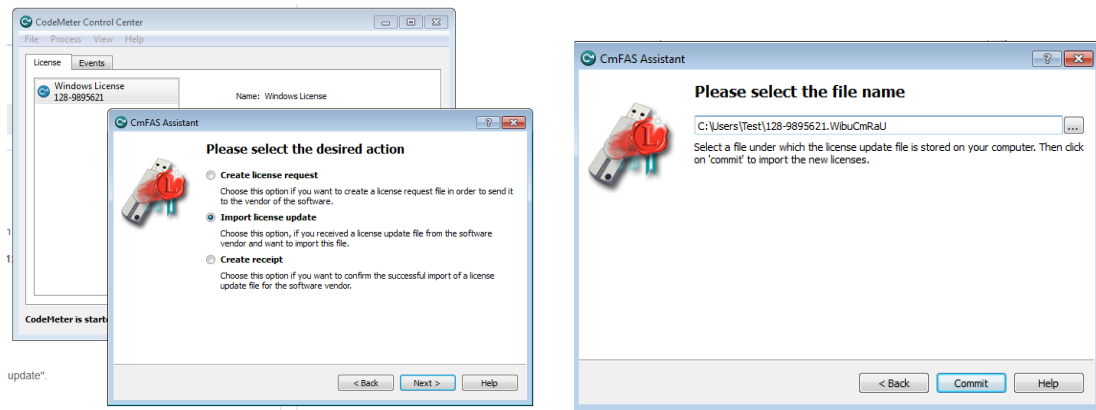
CodeMeter Control Center

File Process View Help

License Events

Windows License
128-9895621

Name: Windows License

CodeMeter is starte

update".

CmFAS Assistant

Please select the desired action

Create license request

Choose this option if you want to create a license request file in order to send it to the vendor of the software.

Import license update

Choose this option, if you received a license update file from the software vendor and want to import this file.

Create receipt

Choose this option if you want to confirm the successful import of a license update file for the software vendor.

< Back Next > Help

CmFAS Assistant

Please select the file name

C:\Users\Test\128-9895621.WibuCmRaU ...

Select a file under which the license update file is stored on your computer. Then click on 'commit' to import the new licenses.

< Back Commit Help